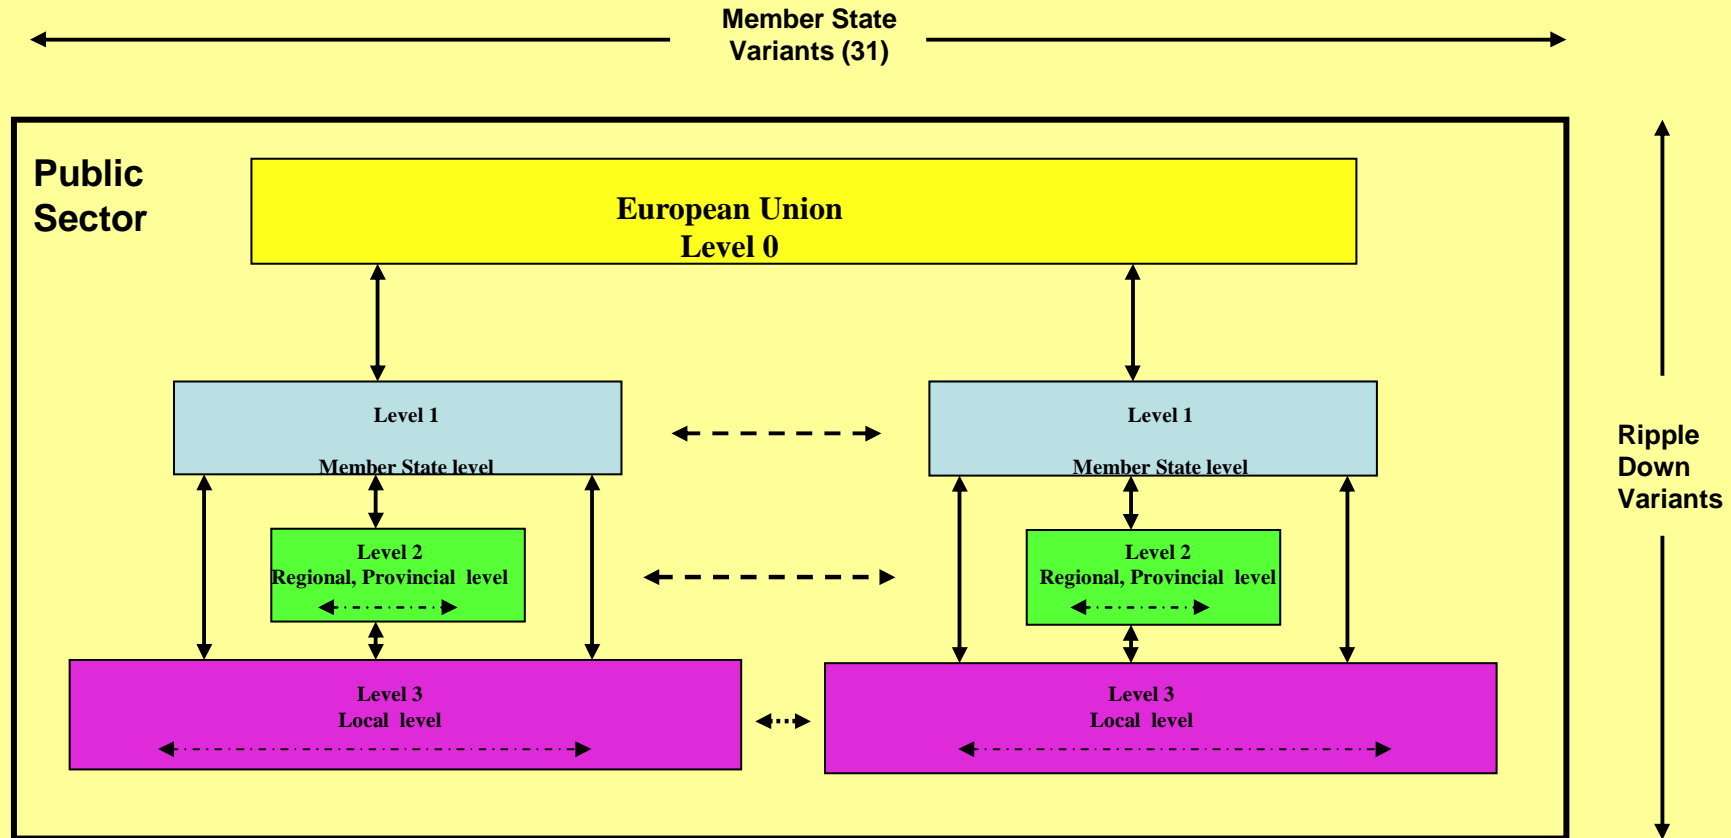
Member State Variants (31)

Public Sector

European Union
Level 0

Level 1
Member State level

Level 1
Member State level

Level 2
Regional, Provincial level

Level 2
Regional, Provincial level

Level 3
Local level

Level 3
Local level

Ripple Down Variants